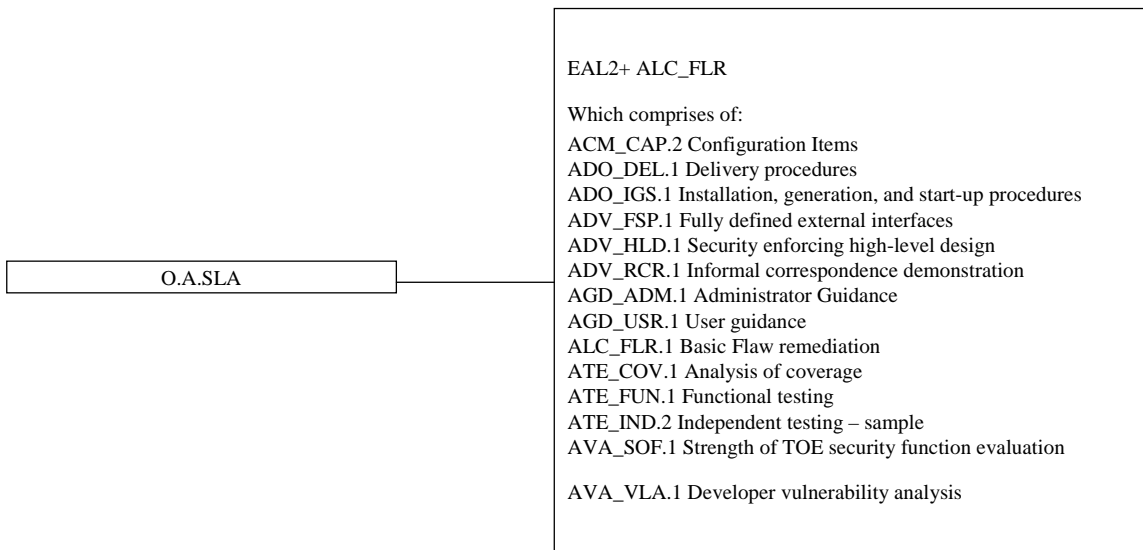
O.A.SLA

EAL2+ ALC_FLR

Which comprises of:
ACM_CAP.2 Configuration Items
ADO_DEL.1 Delivery procedures
ADO_IGS.1 Installation, generation, and start-up procedures
ADV_FSP.1 Fully defined external interfaces
ADV_HLD.1 Security enforcing high-level design
ADV_RCR.1 Informal correspondence demonstration
AGD_ADM.1 Administrator Guidance
AGD_USR.1 User guidance
ALC_FLR.1 Basic Flaw remediation
ATE_COV.1 Analysis of coverage
ATE_FUN.1 Functional testing
ATE_IND.2 Independent testing – sample
AVA_SOF.1 Strength of TOE security function evaluation

AVA_VLA.1 Developer vulnerability analysis